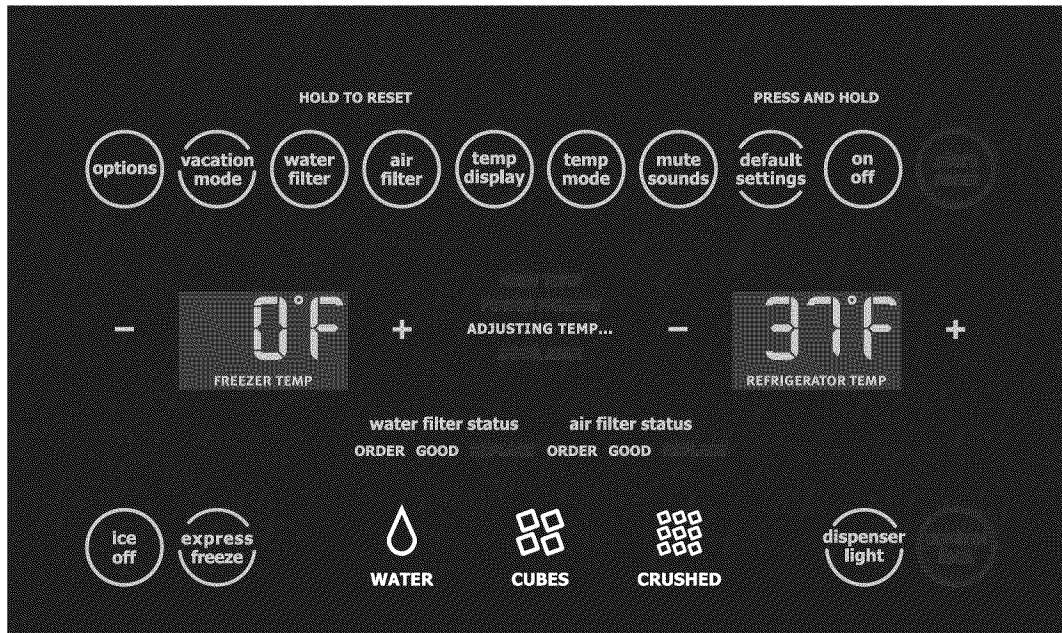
HOLD TO RESET

PRESS AND HOLD

options vacation mode water filter air filter temp display temp mode mute sounds default settings on off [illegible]

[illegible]

– 0°F FREEZER TEMP + ADJUSTING TEMP... – 37°F REFRIGERATOR TEMP +

water filter status
ORDER GOOD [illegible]

air filter status
ORDER GOOD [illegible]

ice off express freeze

WATER CUBES CRUSHED

dispenser light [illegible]